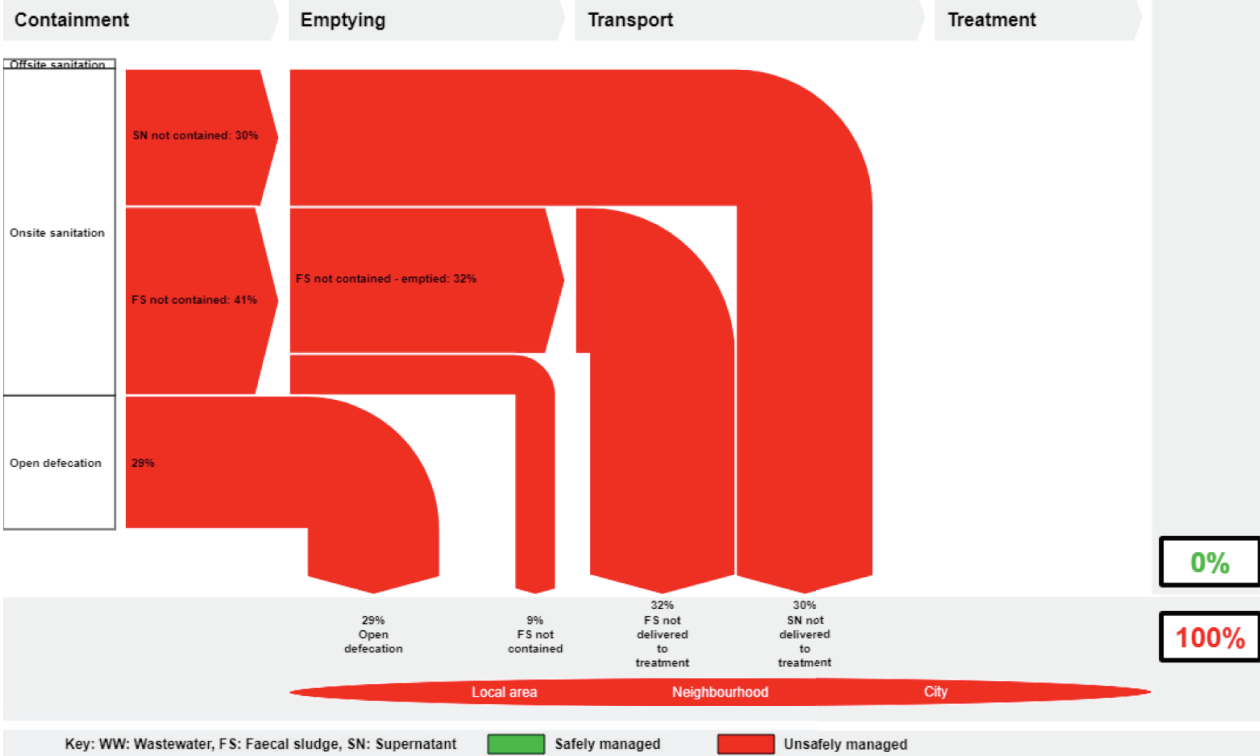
Containment

Emptying

Transport

Treatment

Offsite sanitation

Onsite sanitation

Open defecation

SN not contained: 30%

FS not contained: 41%

FS not contained - emptied: 32%

29%

0%

100%

29%
Open
defecation

9%
FS not
contained

32%
FS not
delivered
to
treatment

30%
SN not
delivered
to
treatment

Local area

Neighbourhood

City

Key: WW: Wastewater, FS: Faecal sludge, SN: Supernatant

Safely managed

Unsafely managed